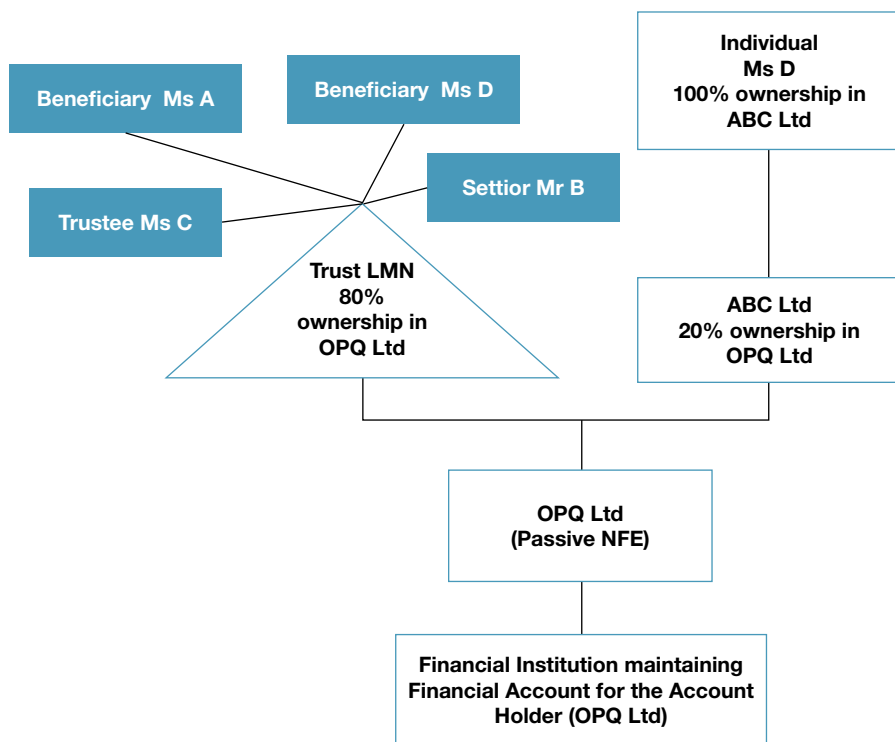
Beneficiary Ms A

Beneficiary Ms D

Individual
Ms D
100% ownership in
ABC Ltd

Settior Mr B

Trustee Ms C

Trust LMN
80%
ownership in
OPQ Ltd

ABC Ltd
20% ownership in
OPQ Ltd

OPQ Ltd
(Passive NFE)

Financial Institution maintaining
Financial Account for the Account
Holder (OPQ Ltd)